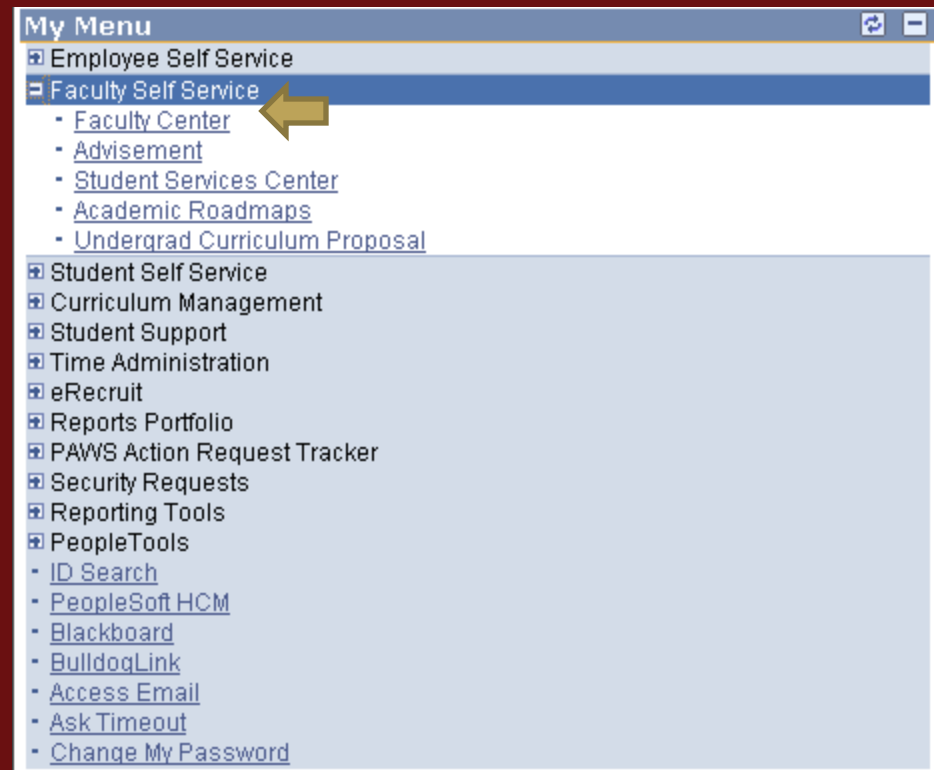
My Menu

Employee Self Service
Faculty Self Service
- Faculty Center
- Advisement
- Student Services Center
- Academic Roadmaps
- Undergrad Curriculum Proposal
Student Self Service
Curriculum Management
Student Support
Time Administration
eRecruit
Reports Portfolio
PAWS Action Request Tracker
Security Requests
Reporting Tools
PeopleTools
- ID Search
- PeopleSoft HCM
- Blackboard
- BulldogLink
- Access Email
- Ask Timeout
- Change My Password